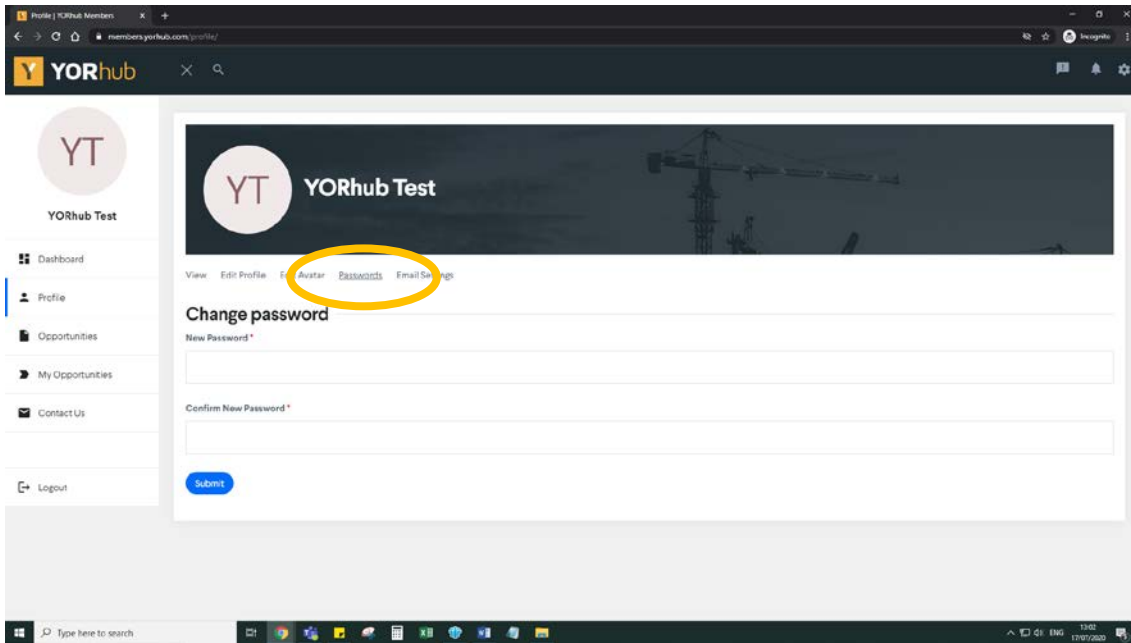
Profile | YORhub Members
members.yorhub.com/profile/
Incognito

Y YORhub

YT
YORhub Test

Dashboard
Profile
Opportunities
My Opportunities
Contact Us
Logout

YT
YORhub Test

View Edit Profile E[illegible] Avatar Passwords Email Se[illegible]ngs

Change password
New Password *

Confirm New Password *

Submit

Type here to search
ENG 13:02 17/07/2020